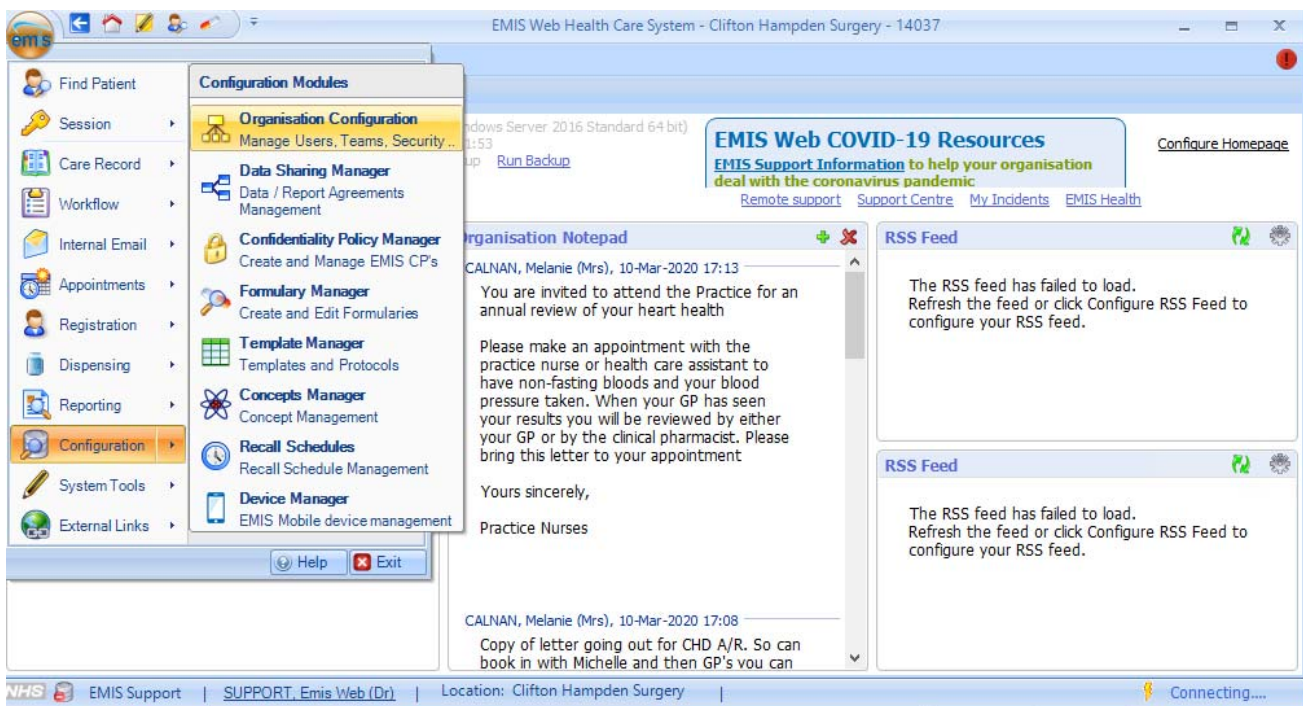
emis

EMIS Web Health Care System - Clifton Hampden Surgery - 14037

Find Patient
Session
Care Record
Workflow
Internal Email
Appointments
Registration
Dispensing
Reporting
Configuration
System Tools
External Links

Configuration Modules

Organisation Configuration
Manage Users, Teams, Security..

Data Sharing Manager
Data / Report Agreements Management

Confidentiality Policy Manager
Create and Manage EMIS CP's

Formulary Manager
Create and Edit Formularies

Template Manager
Templates and Protocols

Concepts Manager
Concept Management

Recall Schedules
Recall Schedule Management

Device Manager
EMIS Mobile device management

Help
Exit

ndows Server 2016 Standard 64 bit)
1:53
up Run Backup

EMIS Web COVID-19 Resources
EMIS Support Information to help your organisation deal with the coronavirus pandemic

Configure Homepage

Remote support Support Centre My Incidents EMIS Health

rganisation Notepad

CALNAN, Melanie (Mrs), 10-Mar-2020 17:13

You are invited to attend the Practice for an annual review of your heart health

Please make an appointment with the practice nurse or health care assistant to have non-fasting bloods and your blood pressure taken. When your GP has seen your results you will be reviewed by either your GP or by the clinical pharmacist. Please bring this letter to your appointment

Yours sincerely,

Practice Nurses

CALNAN, Melanie (Mrs), 10-Mar-2020 17:08

Copy of letter going out for CHD A/R. So can book in with Michelle and then GP's you can

RSS Feed

The RSS feed has failed to load.
Refresh the feed or click Configure RSS Feed to configure your RSS feed.

RSS Feed

The RSS feed has failed to load.
Refresh the feed or click Configure RSS Feed to configure your RSS feed.

NHS EMIS Support | SUPPORT, Emis Web (Dr) | Location: Clifton Hampden Surgery | Connecting....